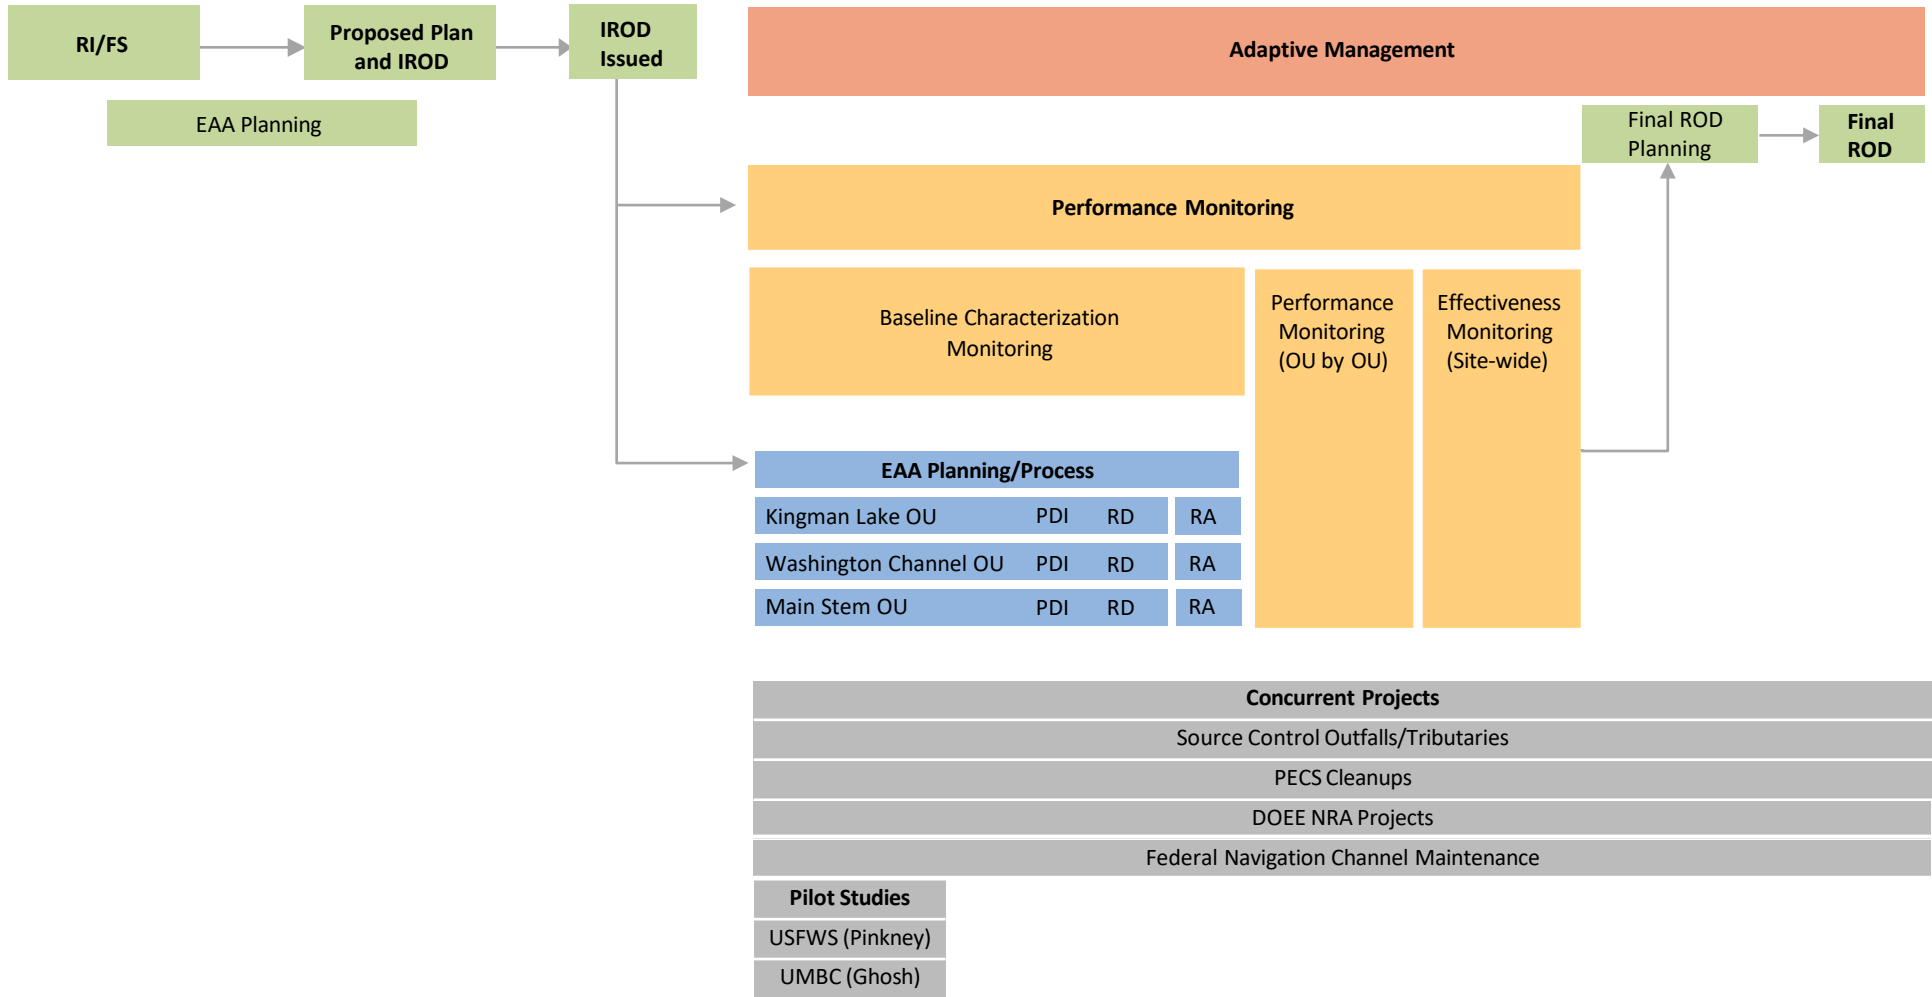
RI/FS

Proposed Plan and IROD

IROD Issued

EAA Planning

Adaptive Management

Final ROD Planning

Final ROD

Performance Monitoring

Baseline Characterization Monitoring

Performance Monitoring (OU by OU)

Effectiveness Monitoring (Site-wide)

EAA Planning/Process

| Kingman Lake OU | PDI | RD | RA |
|---|---|---|---|
| Washington Channel OU | PDI | RD | RA |
| Main Stem OU | PDI | RD | RA |

Concurrent Projects

Source Control Outfalls/Tributaries

PECS Cleanups

DOEE NRA Projects

Federal Navigation Channel Maintenance

Pilot Studies

USFWS (Pinkney)

UMBC (Ghosh)